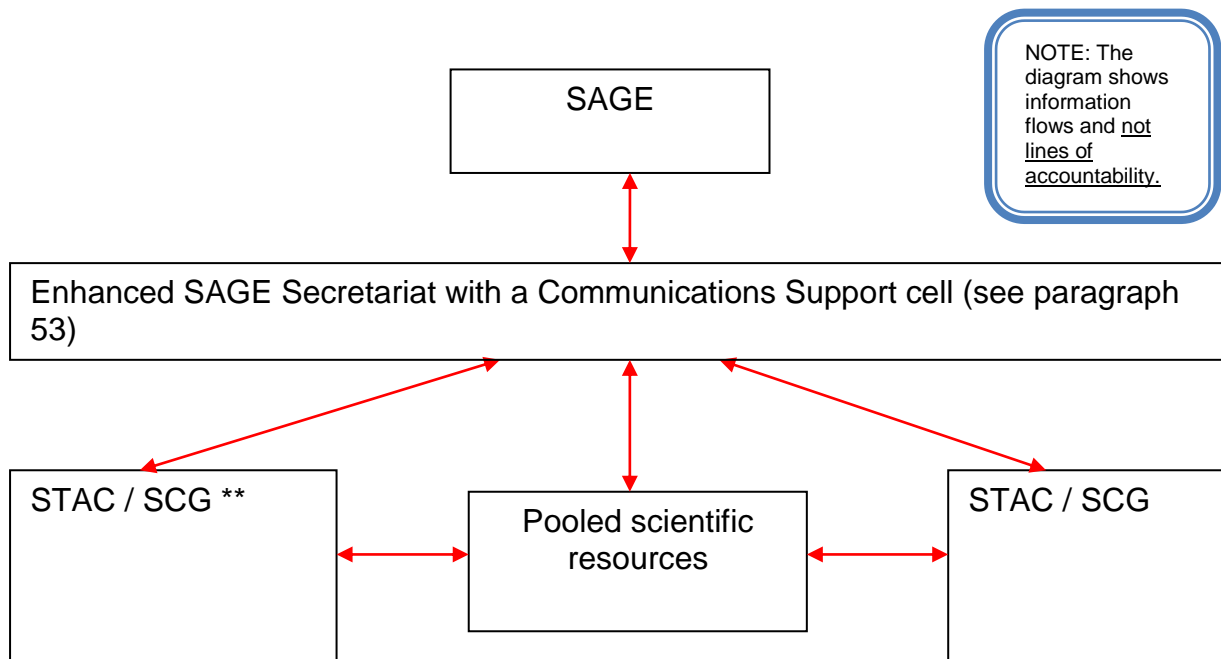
NOTE: The diagram shows information flows and not lines of accountability.

SAGE

Enhanced SAGE Secretariat with a Communications Support cell (see paragraph 53)

STAC / SCG **

Pooled scientific resources

STAC / SCG